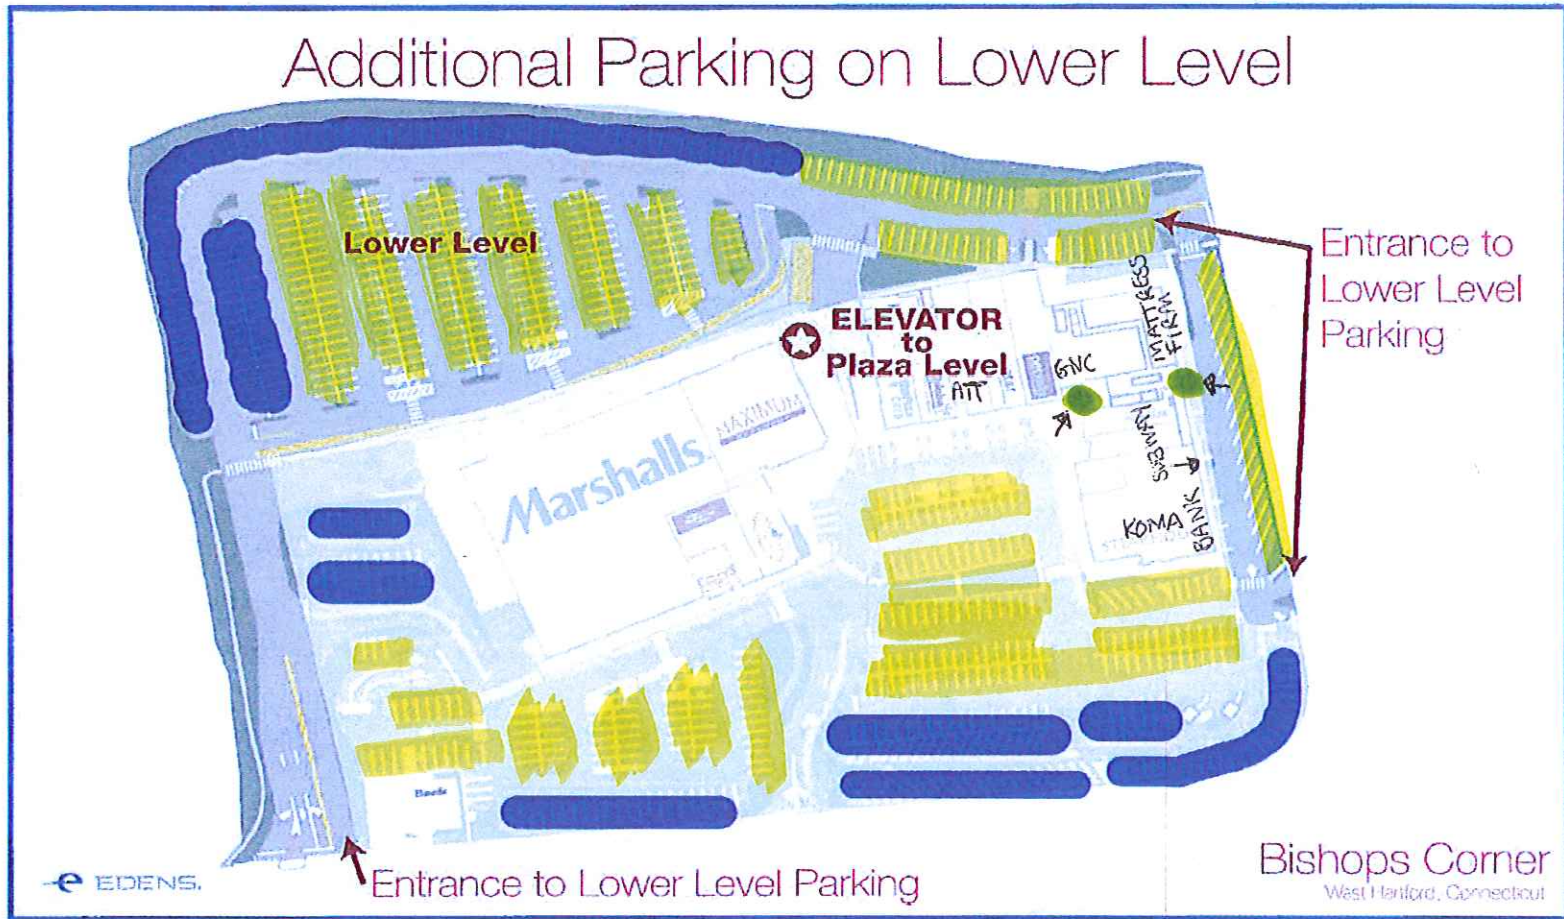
Additional Parking on Lower Level

Lower Level

ELEVATOR to Plaza Level

ATT

GNC

MATTRESS FIRM

SUBWAY

KOMA

BANK

MAXIMUM

Marshalls

Entrance to Lower Level Parking

Entrance to Lower Level Parking

EDENS.

Bishops Corner
West Hartford, Connecticut